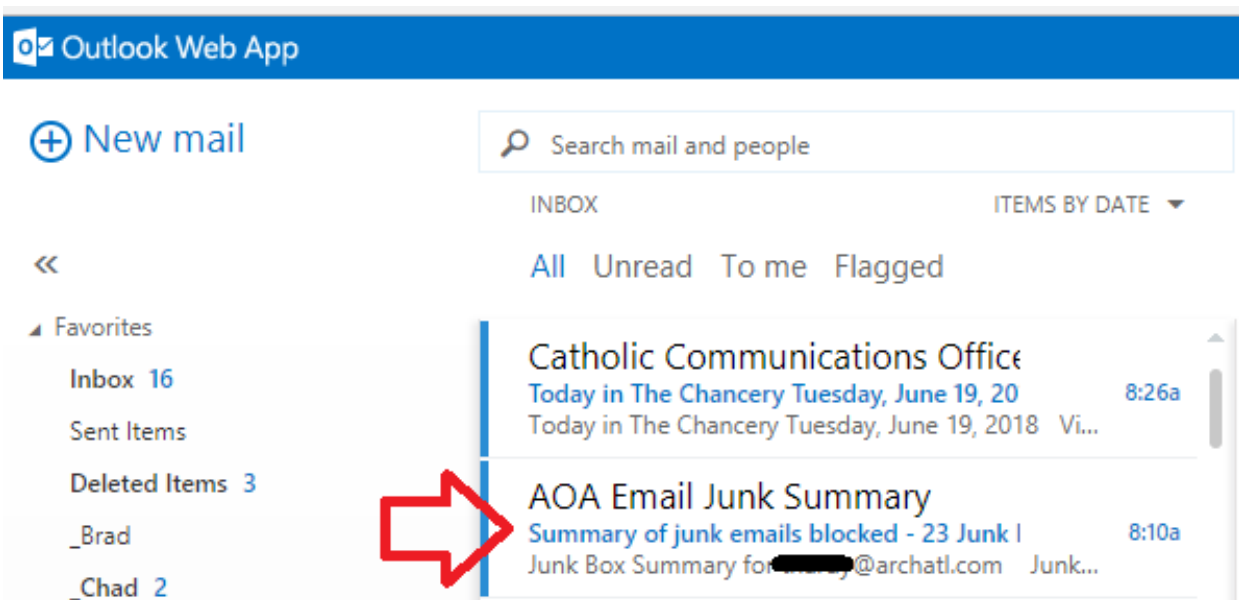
Outlook Web App

New mail

Search mail and people

INBOX

ITEMS BY DATE

All Unread To me Flagged

«

Favorites

Inbox 16

Sent Items

Deleted Items 3

_Brad

_Chad 2

Catholic Communications Office

Today in The Chancery Tuesday, June 19, 20

8:26a

Today in The Chancery Tuesday, June 19, 2018 Vi...

AOA Email Junk Summary

Summary of junk emails blocked - 23 Junk I

8:10a

Junk Box Summary for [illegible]@archatl.com Junk...